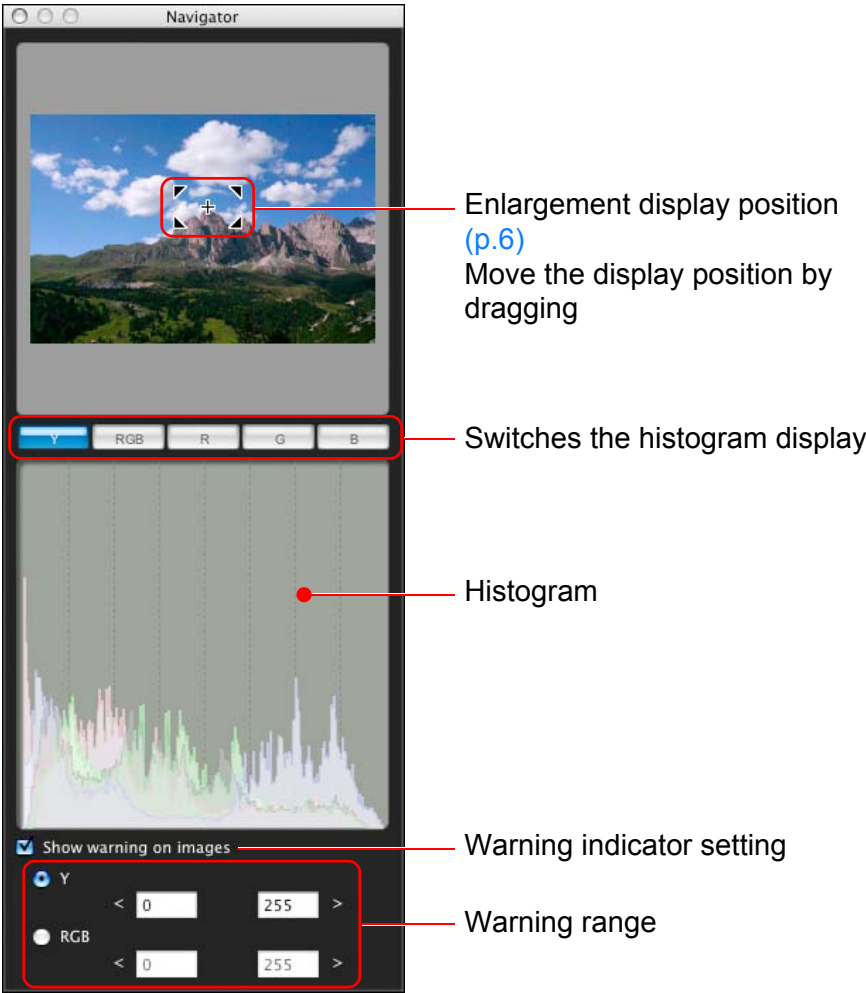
Navigator

Enlargement display position (p.6)
Move the display position by dragging

Y RGB R G B

Switches the histogram display

Histogram

Show warning on images

Warning indicator setting

Y
< 0 255 >
RGB
< 0 255 >

Warning range